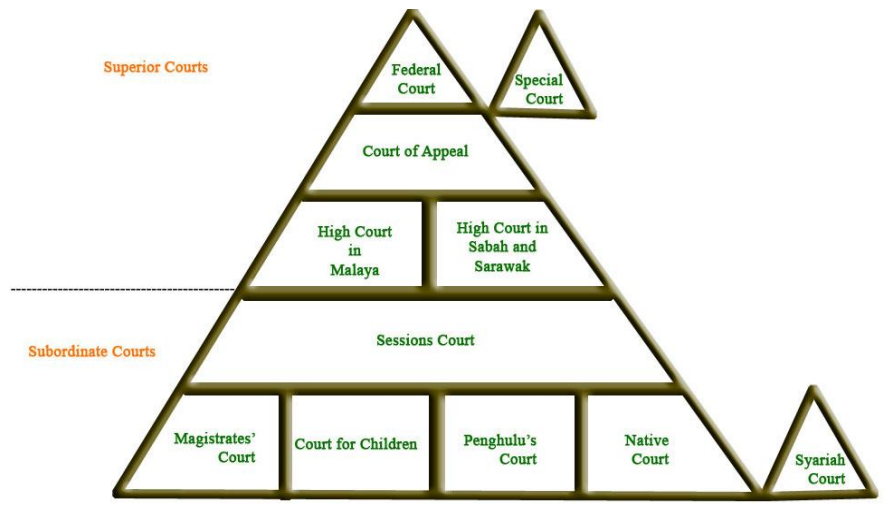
Superior Courts

Federal Court

Special Court

Court of Appeal

High Court in Malaya

High Court in Sabah and Sarawak

Subordinate Courts

Sessions Court

Magistrates' Court

Court for Children

Penghulu's Court

Native Court

Syariah Court